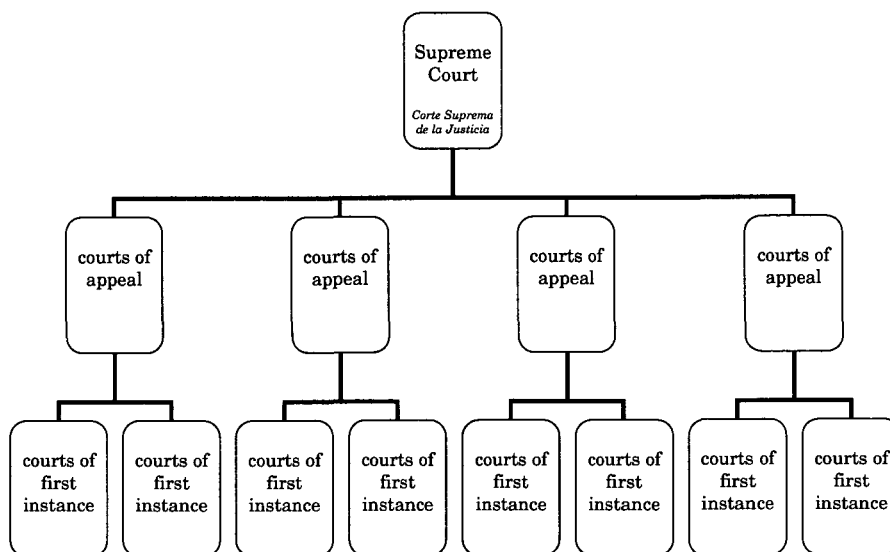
Supreme Court

Corte Suprema de la Justicia

courts of appeal

courts of appeal

courts of appeal

courts of appeal

courts of first instance

courts of first instance

courts of first instance

courts of first instance

courts of first instance

courts of first instance

courts of first instance

courts of first instance